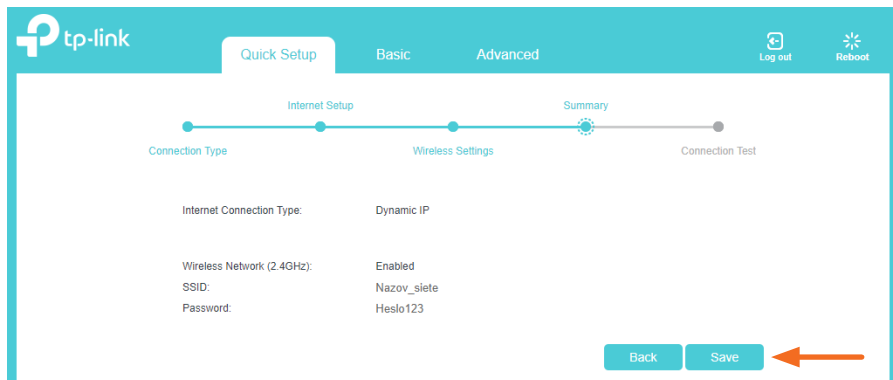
tp-link

Quick Setup Basic Advanced

Log out Reboot

Internet Setup Summary

Connection Type Wireless Settings Connection Test

| | |
|---|---|
| Internet Connection Type: | Dynamic IP |
| Wireless Network (2.4GHz): | Enabled |
| SSID: | Nazov_siete |
| Password: | Heslo123 |

Back Save